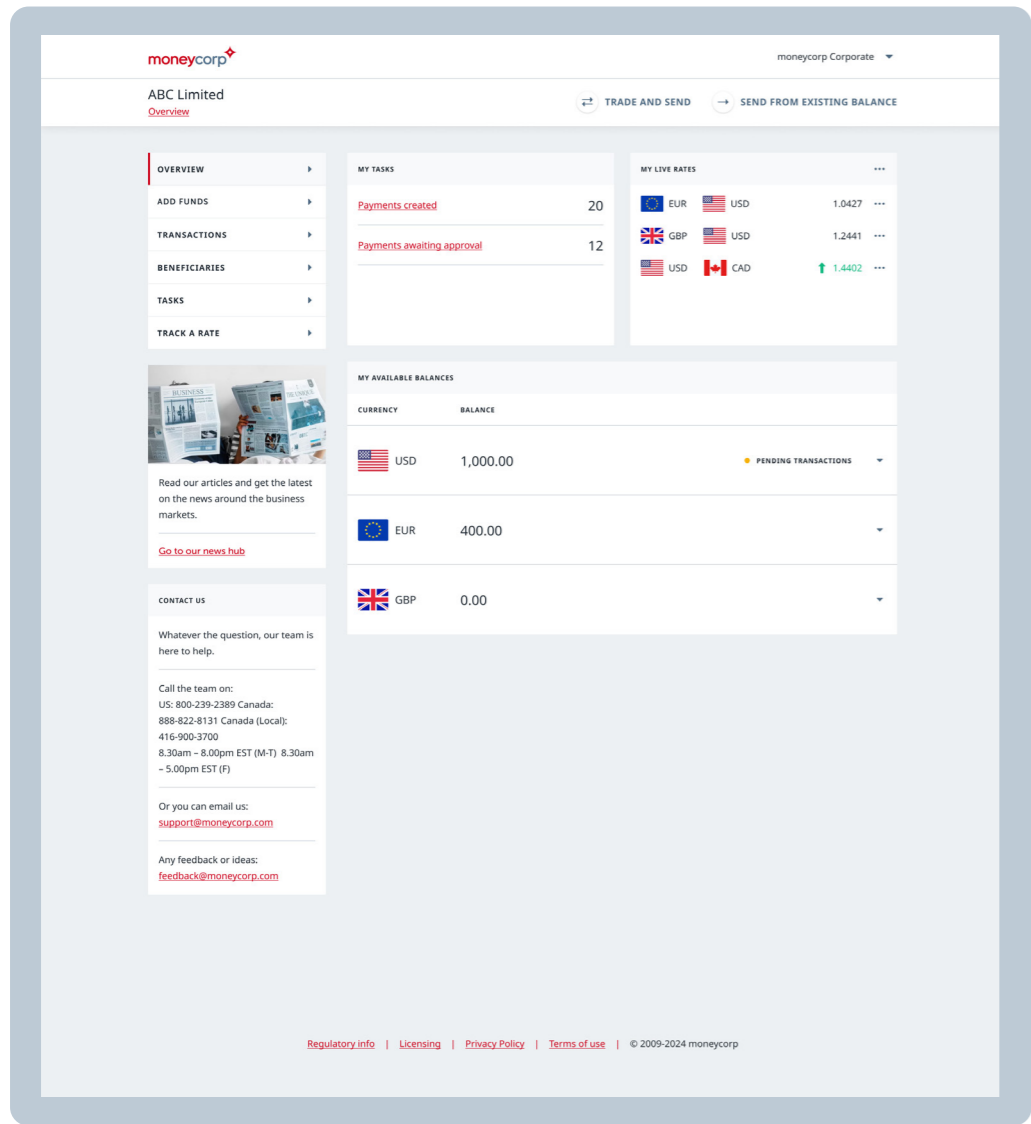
moneycorp

moneycorp Corporate

ABC Limited
Overview

TRADE AND SEND
SEND FROM EXISTING BALANCE

OVERVIEW
ADD FUNDS
TRANSACTIONS
BENEFICIARIES
TASKS
TRACK A RATE

Read our articles and get the latest on the news around the business markets.

Go to our news hub

CONTACT US

Whatever the question, our team is here to help.

Call the team on:
US: 800-239-2389 Canada: 888-822-8131 Canada (Local): 416-900-3700
8.30am – 8.00pm EST (M-T) 8.30am – 5.00pm EST (F)

Or you can email us:
support@moneycorp.com

Any feedback or ideas:
feedback@moneycorp.com

MY TASKS

| Payments created | 20 |
|---|---|
| Payments awaiting approval | 12 |

MY LIVE RATES

| EUR | USD | 1.0427 |
|---|---|---|
| GBP | USD | 1.2441 |
| USD | CAD | 1.4402 |

MY AVAILABLE BALANCES

| CURRENCY | BALANCE | |
|---|---|---|
| USD | 1,000.00 | PENDING TRANSACTIONS |
| EUR | 400.00 | |
| GBP | 0.00 | |

Regulatory info | Licensing | Privacy Policy | Terms of use | © 2009-2024 moneycorp